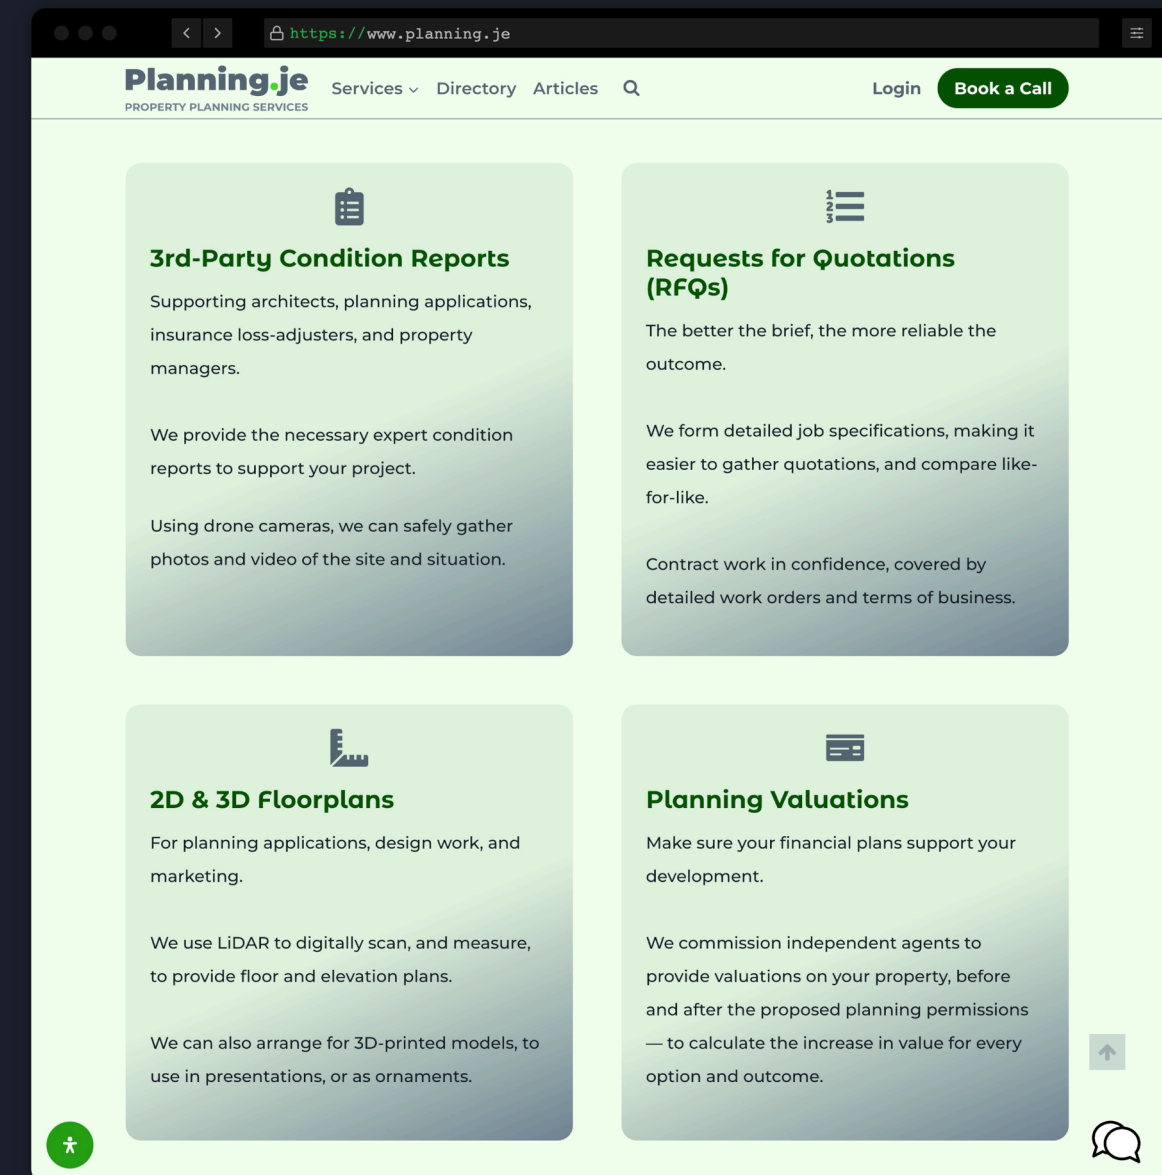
https://www.planning.je

Planning.je
PROPERTY PLANNING SERVICES

Services Directory Articles

Login Book a Call

3rd-Party Condition Reports

Supporting architects, planning applications, insurance loss-adjusters, and property managers.

We provide the necessary expert condition reports to support your project.

Using drone cameras, we can safely gather photos and video of the site and situation.

Requests for Quotations (RFQs)

The better the brief, the more reliable the outcome.

We form detailed job specifications, making it easier to gather quotations, and compare like-for-like.

Contract work in confidence, covered by detailed work orders and terms of business.

2D & 3D Floorplans

For planning applications, design work, and marketing.

We use LiDAR to digitally scan, and measure, to provide floor and elevation plans.

We can also arrange for 3D-printed models, to use in presentations, or as ornaments.

Planning Valuations

Make sure your financial plans support your development.

We commission independent agents to provide valuations on your property, before and after the proposed planning permissions — to calculate the increase in value for every option and outcome.